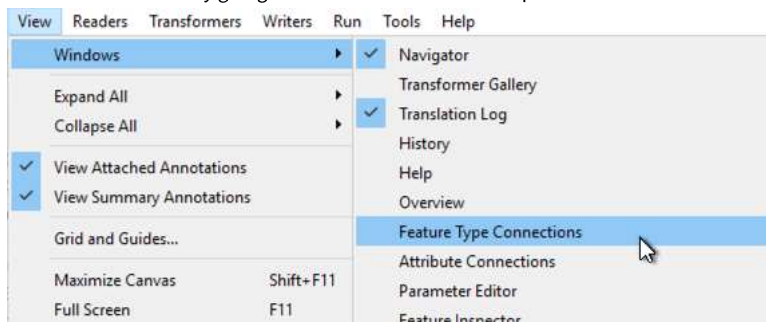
View Readers Transformers Writers Run Tools Help

Windows
Expand All
Collapse All
View Attached Annotations
View Summary Annotations
Grid and Guides...
Maximize Canvas Shift+F11
Full Screen F11

Navigator
Transformer Gallery
Translation Log
History
Help
Overview
Feature Type Connections
Attribute Connections
Parameter Editor
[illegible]